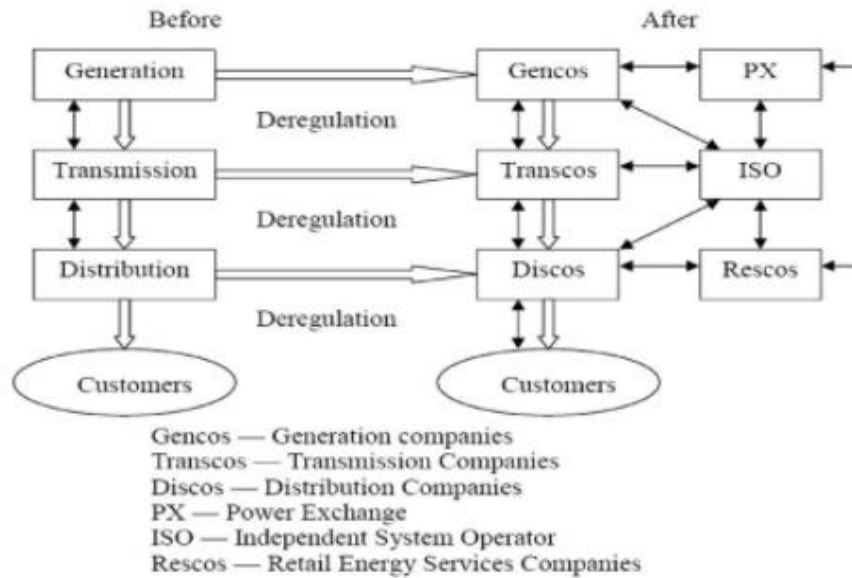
Before

After

Generation

Gencos

PX

Deregulation

Transmission

Transcos

ISO

Deregulation

Distribution

Discos

Rescos

Deregulation

Customers

Customers

Gencos — Generation companies
Transcos — Transmission Companies
Discos — Distribution Companies
PX — Power Exchange
ISO — Independent System Operator
Rescos — Retail Energy Services Companies